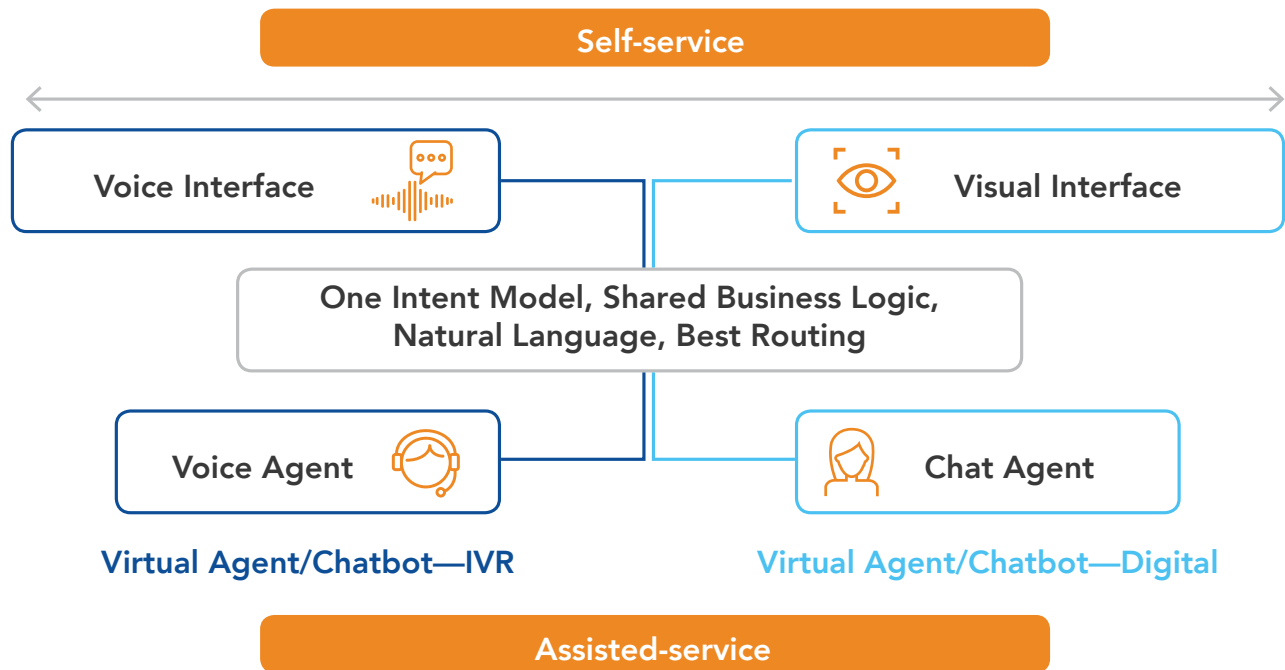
Self-service

Voice Interface

Visual Interface

One Intent Model, Shared Business Logic, Natural Language, Best Routing

Voice Agent

Chat Agent

Virtual Agent/Chatbot—IVR

Virtual Agent/Chatbot—Digital

Assisted-service